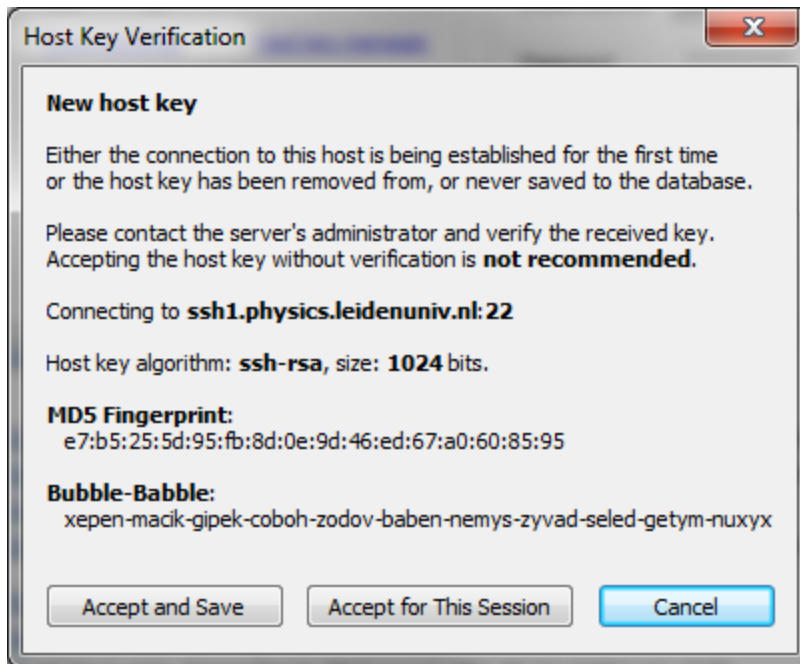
Host Key Verification

New host key

Either the connection to this host is being established for the first time or the host key has been removed from, or never saved to the database.

Please contact the server's administrator and verify the received key. Accepting the host key without verification is **not recommended**.

Connecting to **ssh1.physics.leidenuniv.nl:22**

Host key algorithm: **ssh-rsa**, size: **1024** bits.

**MD5 Fingerprint:**
e7:b5:25:5d:95:fb:8d:0e:9d:46:ed:67:a0:60:85:95

**Bubble-Babble:**
xepen-macik-gipek-coboh-zodov-baben-nemys-zyvad-seled-getym-nuxyx

Accept and Save

Accept for This Session

Cancel